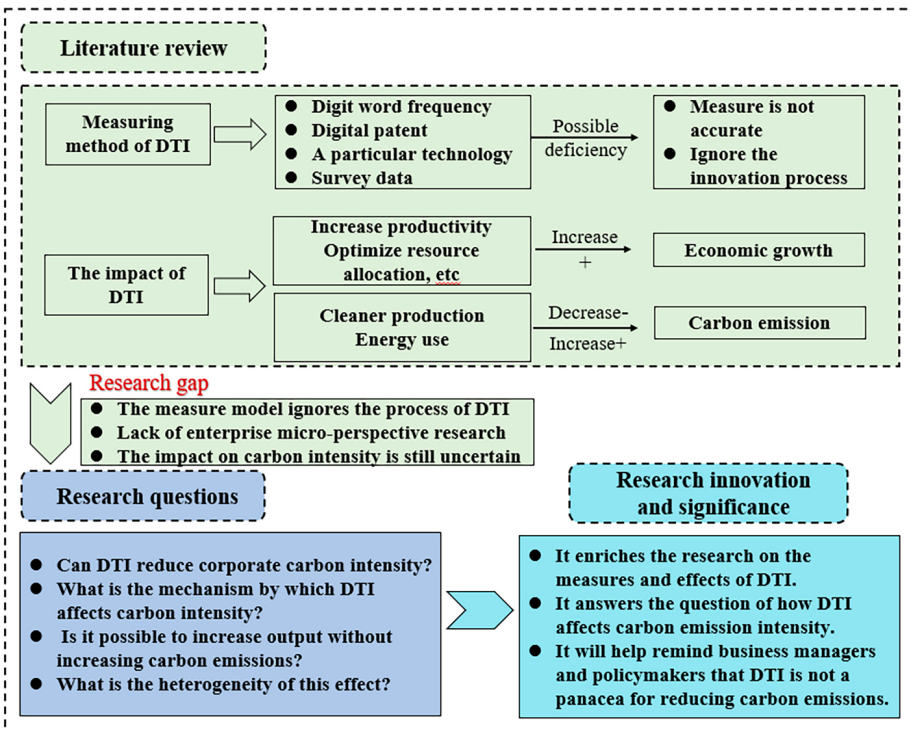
Literature review

Measuring method of DTI

- Digit word frequency
- Digital patent
- A particular technology
- Survey data

Possible deficiency

- Measure is not accurate
- Ignore the innovation process

The impact of DTI

Increase productivity
Optimize resource allocation, etc

Increase
+

Economic growth

Cleaner production
Energy use

Decrease-
Increase+

Carbon emission

Research gap

- The measure model ignores the process of DTI
- Lack of enterprise micro-perspective research
- The impact on carbon intensity is still uncertain

Research questions

- Can DTI reduce corporate carbon intensity?
- What is the mechanism by which DTI affects carbon intensity?
- Is it possible to increase output without increasing carbon emissions?
- What is the heterogeneity of this effect?

Research innovation and significance

- It enriches the research on the measures and effects of DTI.
- It answers the question of how DTI affects carbon emission intensity.
- It will help remind business managers and policymakers that DTI is not a panacea for reducing carbon emissions.